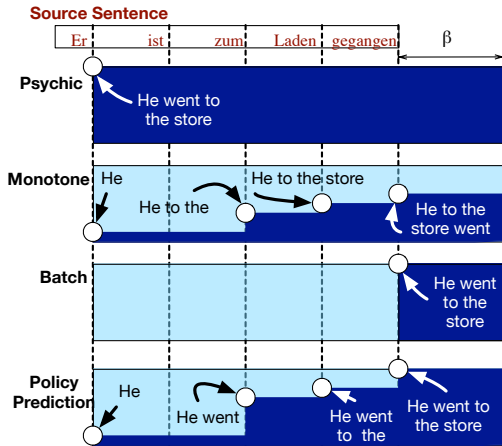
Source Sentence

Er ist zum Laden gegangen β

Psychic

He went to the store

Monotone

He

He to the

He to the store

He to the store went

Batch

He went to the store

Policy Prediction

He

He went

He went to the

He went to the store